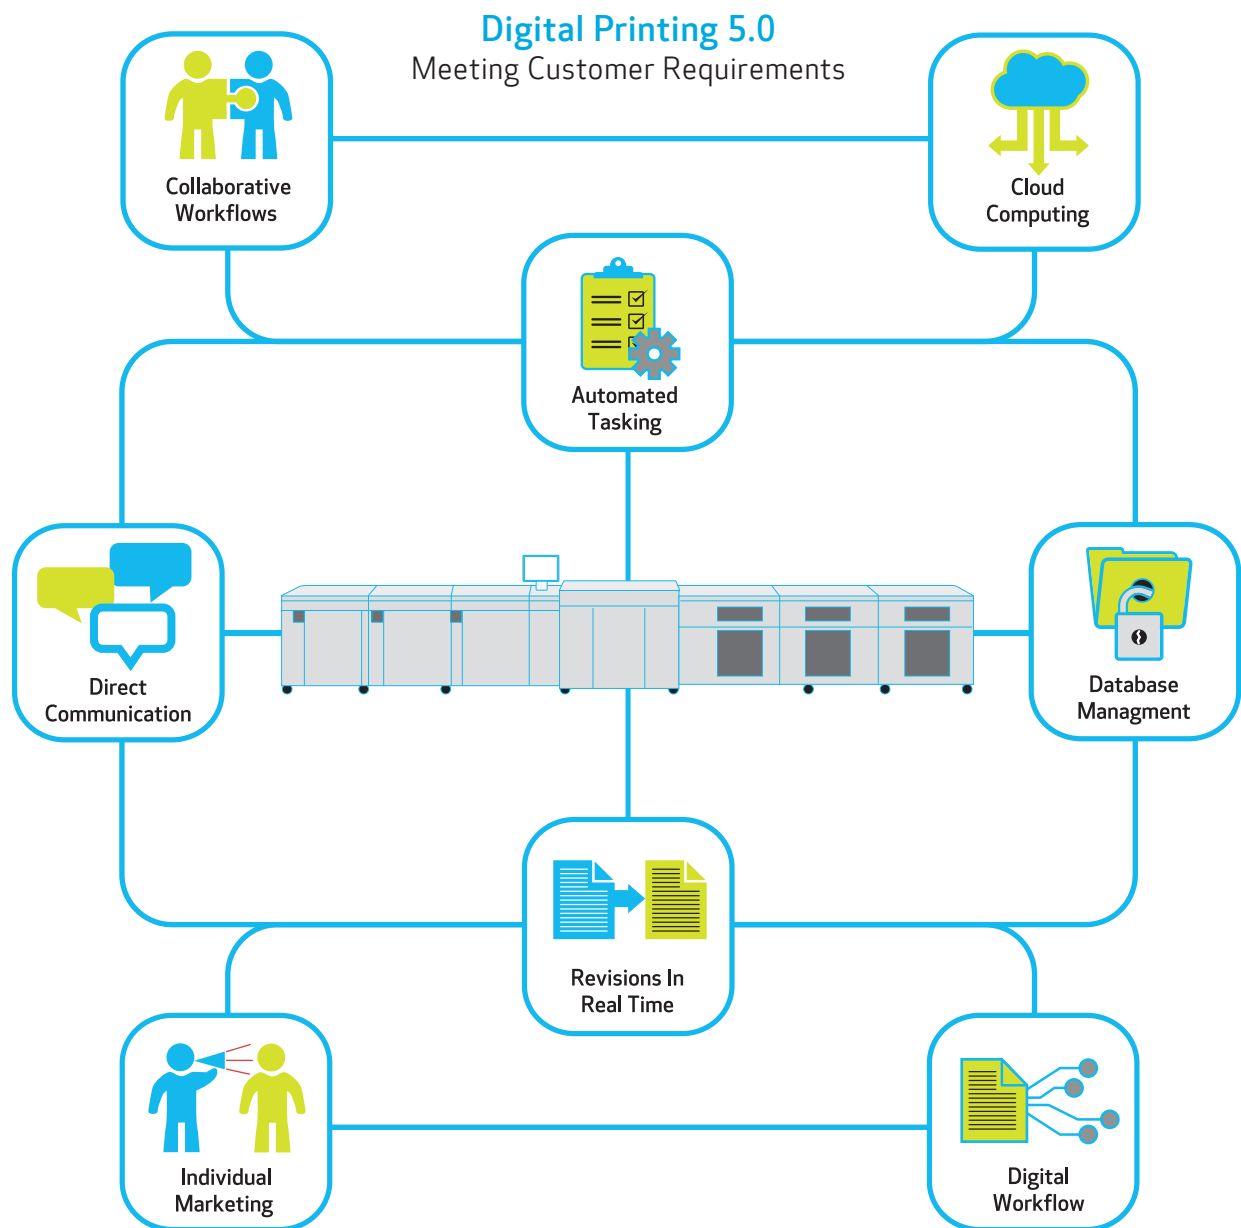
Digital Printing 5.0
Meeting Customer Requirements

Collaborative Workflows

Cloud Computing

Automated Tasking

Direct Communication

Database Managment

Revisions In Real Time

Individual Marketing

Digital Workflow